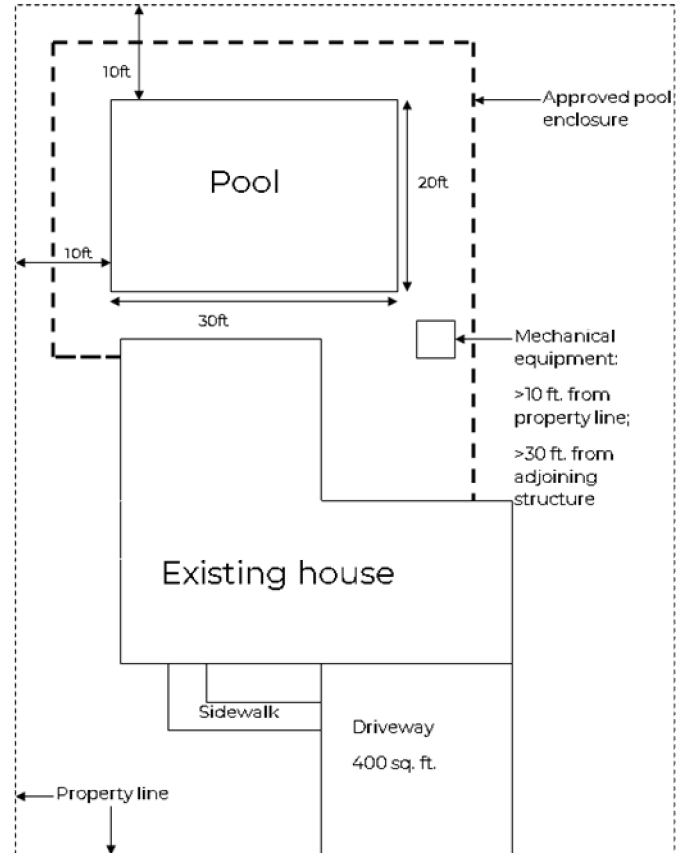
10ft

Approved pool enclosure

Pool

20ft

10ft

30ft

Mechanical equipment:

>10 ft. from property line;

>30 ft. from adjoining structure

Existing house

Sidewalk

Driveway

400 sq. ft.

Property line